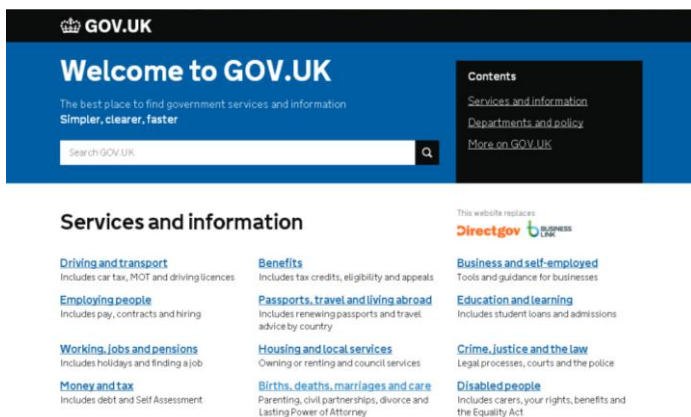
GOV.UK

Welcome to GOV.UK

The best place to find government services and information
Simpler, clearer, faster

Search GOV.UK

Contents

Services and information

Departments and policy

More on GOV.UK

Services and information

This website replaces
Directgov BUSINESS LINK

Driving and transport
Includes car tax, MOT and driving licences

Benefits
Includes tax credits, eligibility and appeals

Business and self-employed
Tools and guidance for businesses

Employing people
Includes pay, contracts and hiring

Passports, travel and living abroad
Includes renewing passports and travel advice by country

Education and learning
Includes student loans and admissions

Working, jobs and pensions
Includes holidays and finding a job

Housing and local services
Owning or renting and council services

Crime, justice and the law
Legal processes, courts and the police

Money and tax
Includes debt and Self Assessment

Births, deaths, marriages and care
Parenting, civil partnerships, divorce and Lasting Power of Attorney

Disabled people
Includes carers, your rights, benefits and the Equality Act